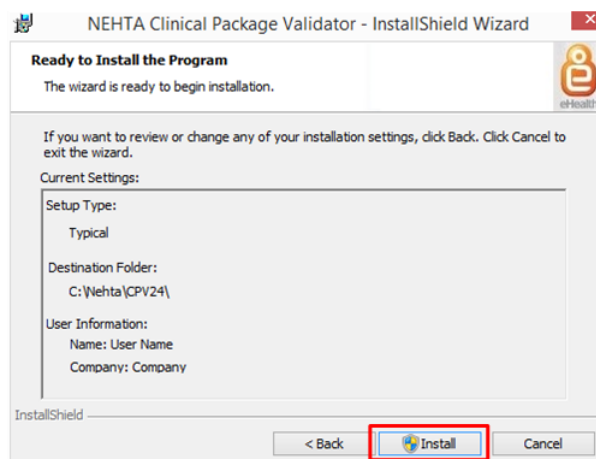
NEHTA Clinical Package Validator - InstallShield Wizard

Ready to Install the Program

The wizard is ready to begin installation.

eHealth

If you want to review or change any of your installation settings, click Back. Click Cancel to exit the wizard.

Current Settings:

Setup Type:

Typical

Destination Folder:

C:\Nehta\CPV24\

User Information:

Name: User Name

Company: Company

InstallShield

< Back

Install

Cancel